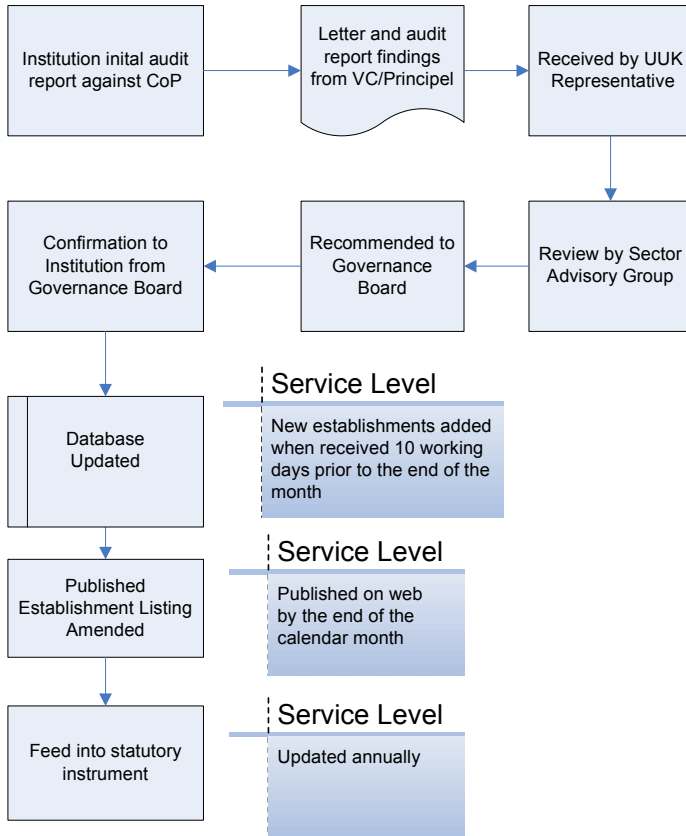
Institution inital audit report against CoP

Letter and audit report findings from VC/Principel

Received by UUK Representative

Review by Sector Advisory Group

Recommended to Governance Board

Confirmation to Institution from Governance Board

Database Updated

Service Level

New establishments added when received 10 working days prior to the end of the month

Published Establishment Listing Amended

Service Level

Published on web by the end of the calendar month

Feed into statutory instrument

Service Level

Updated annually